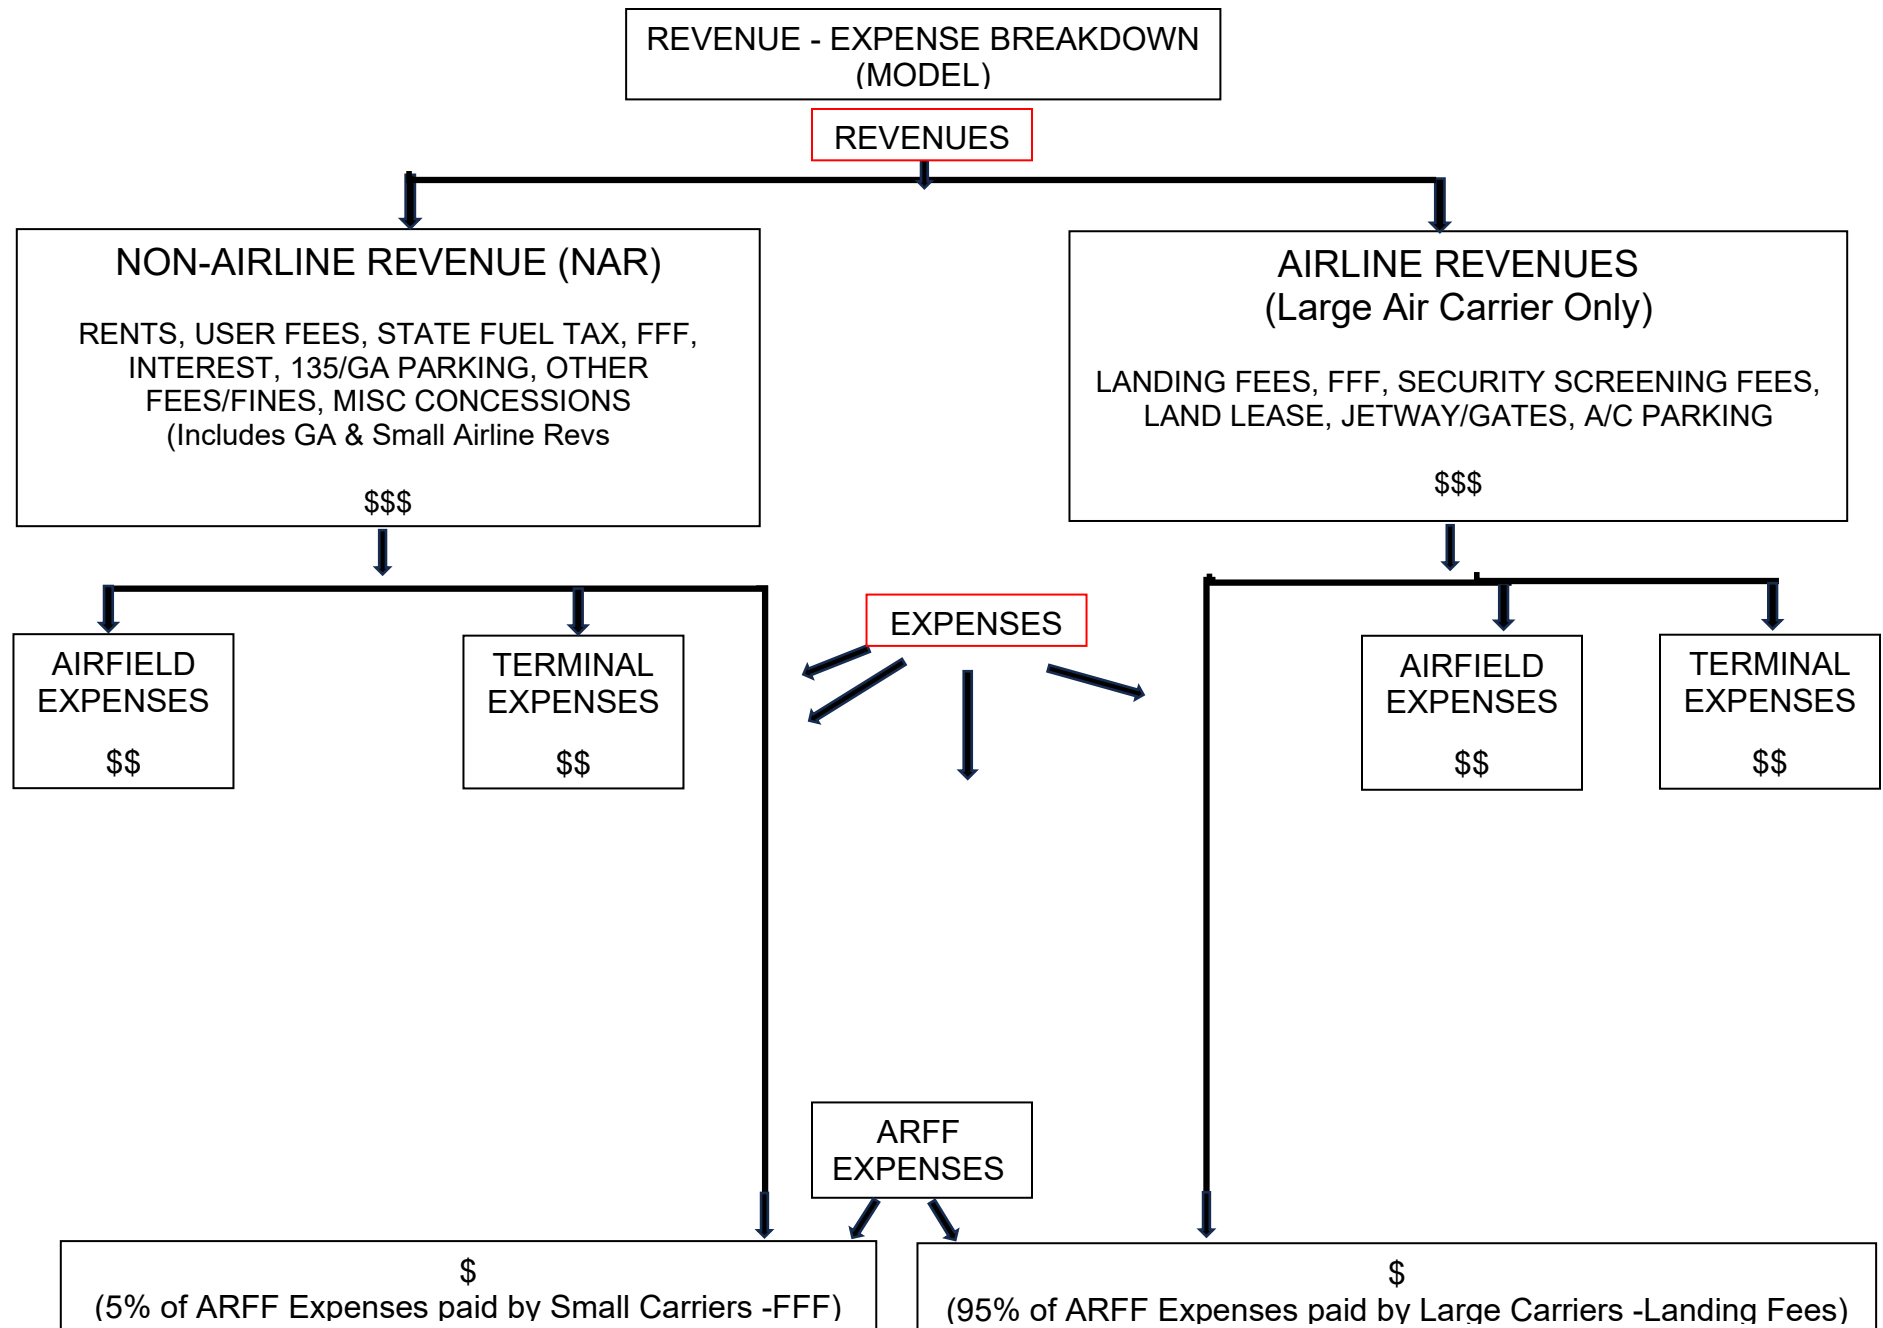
REVENUE - EXPENSE BREAKDOWN (MODEL)

REVENUES

NON-AIRLINE REVENUE (NAR)

RENTS, USER FEES, STATE FUEL TAX, FFF, INTEREST, 135/GA PARKING, OTHER FEES/FINES, MISC CONCESSIONS (Includes GA & Small Airline Revs

\$\$\$

AIRLINE REVENUES (Large Air Carrier Only)

LANDING FEES, FFF, SECURITY SCREENING FEES, LAND LEASE, JETWAY/GATES, A/C PARKING

\$\$\$

AIRFIELD EXPENSES

\$\$

TERMINAL EXPENSES

\$\$

EXPENSES

AIRFIELD EXPENSES

\$\$

TERMINAL EXPENSES

\$\$

ARFF EXPENSES

\$
(5% of ARFF Expenses paid by Small Carriers -FFF)

\$
(95% of ARFF Expenses paid by Large Carriers -Landing Fees)